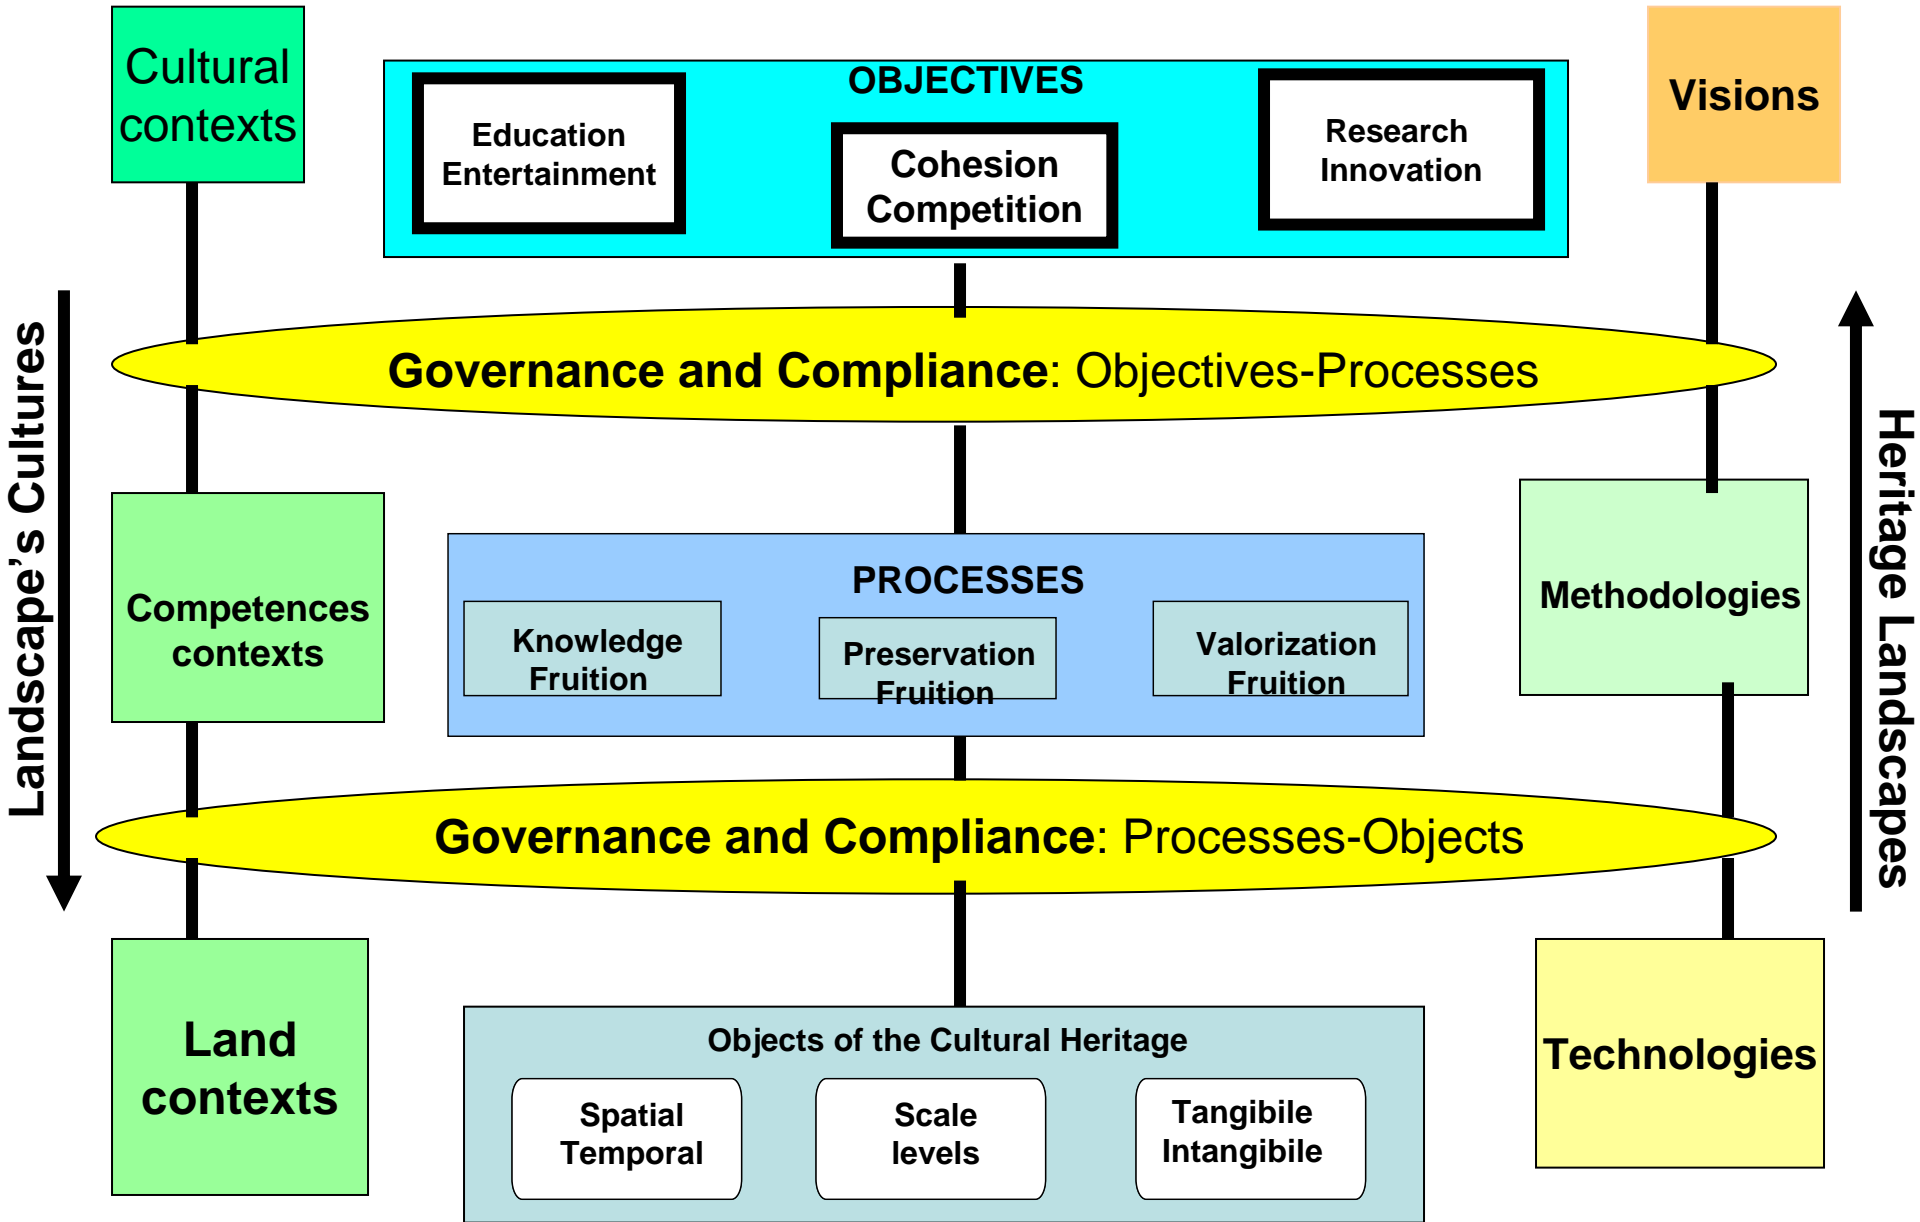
Cultural contexts

OBJECTIVES

Education Entertainment

Cohesion Competition

Research Innovation

Visions

Landscape's Cultures

Governance and Compliance: Objectives-Processes

Heritage Landscapes

Competences contexts

PROCESSES

Knowledge Fruition

Preservation Fruition

Valorization Fruition

Methodologies

Governance and Compliance: Processes-Objects

Land contexts

Objects of the Cultural Heritage

Spatial Temporal

Scale levels

Tangibile Intangibile

Technologies